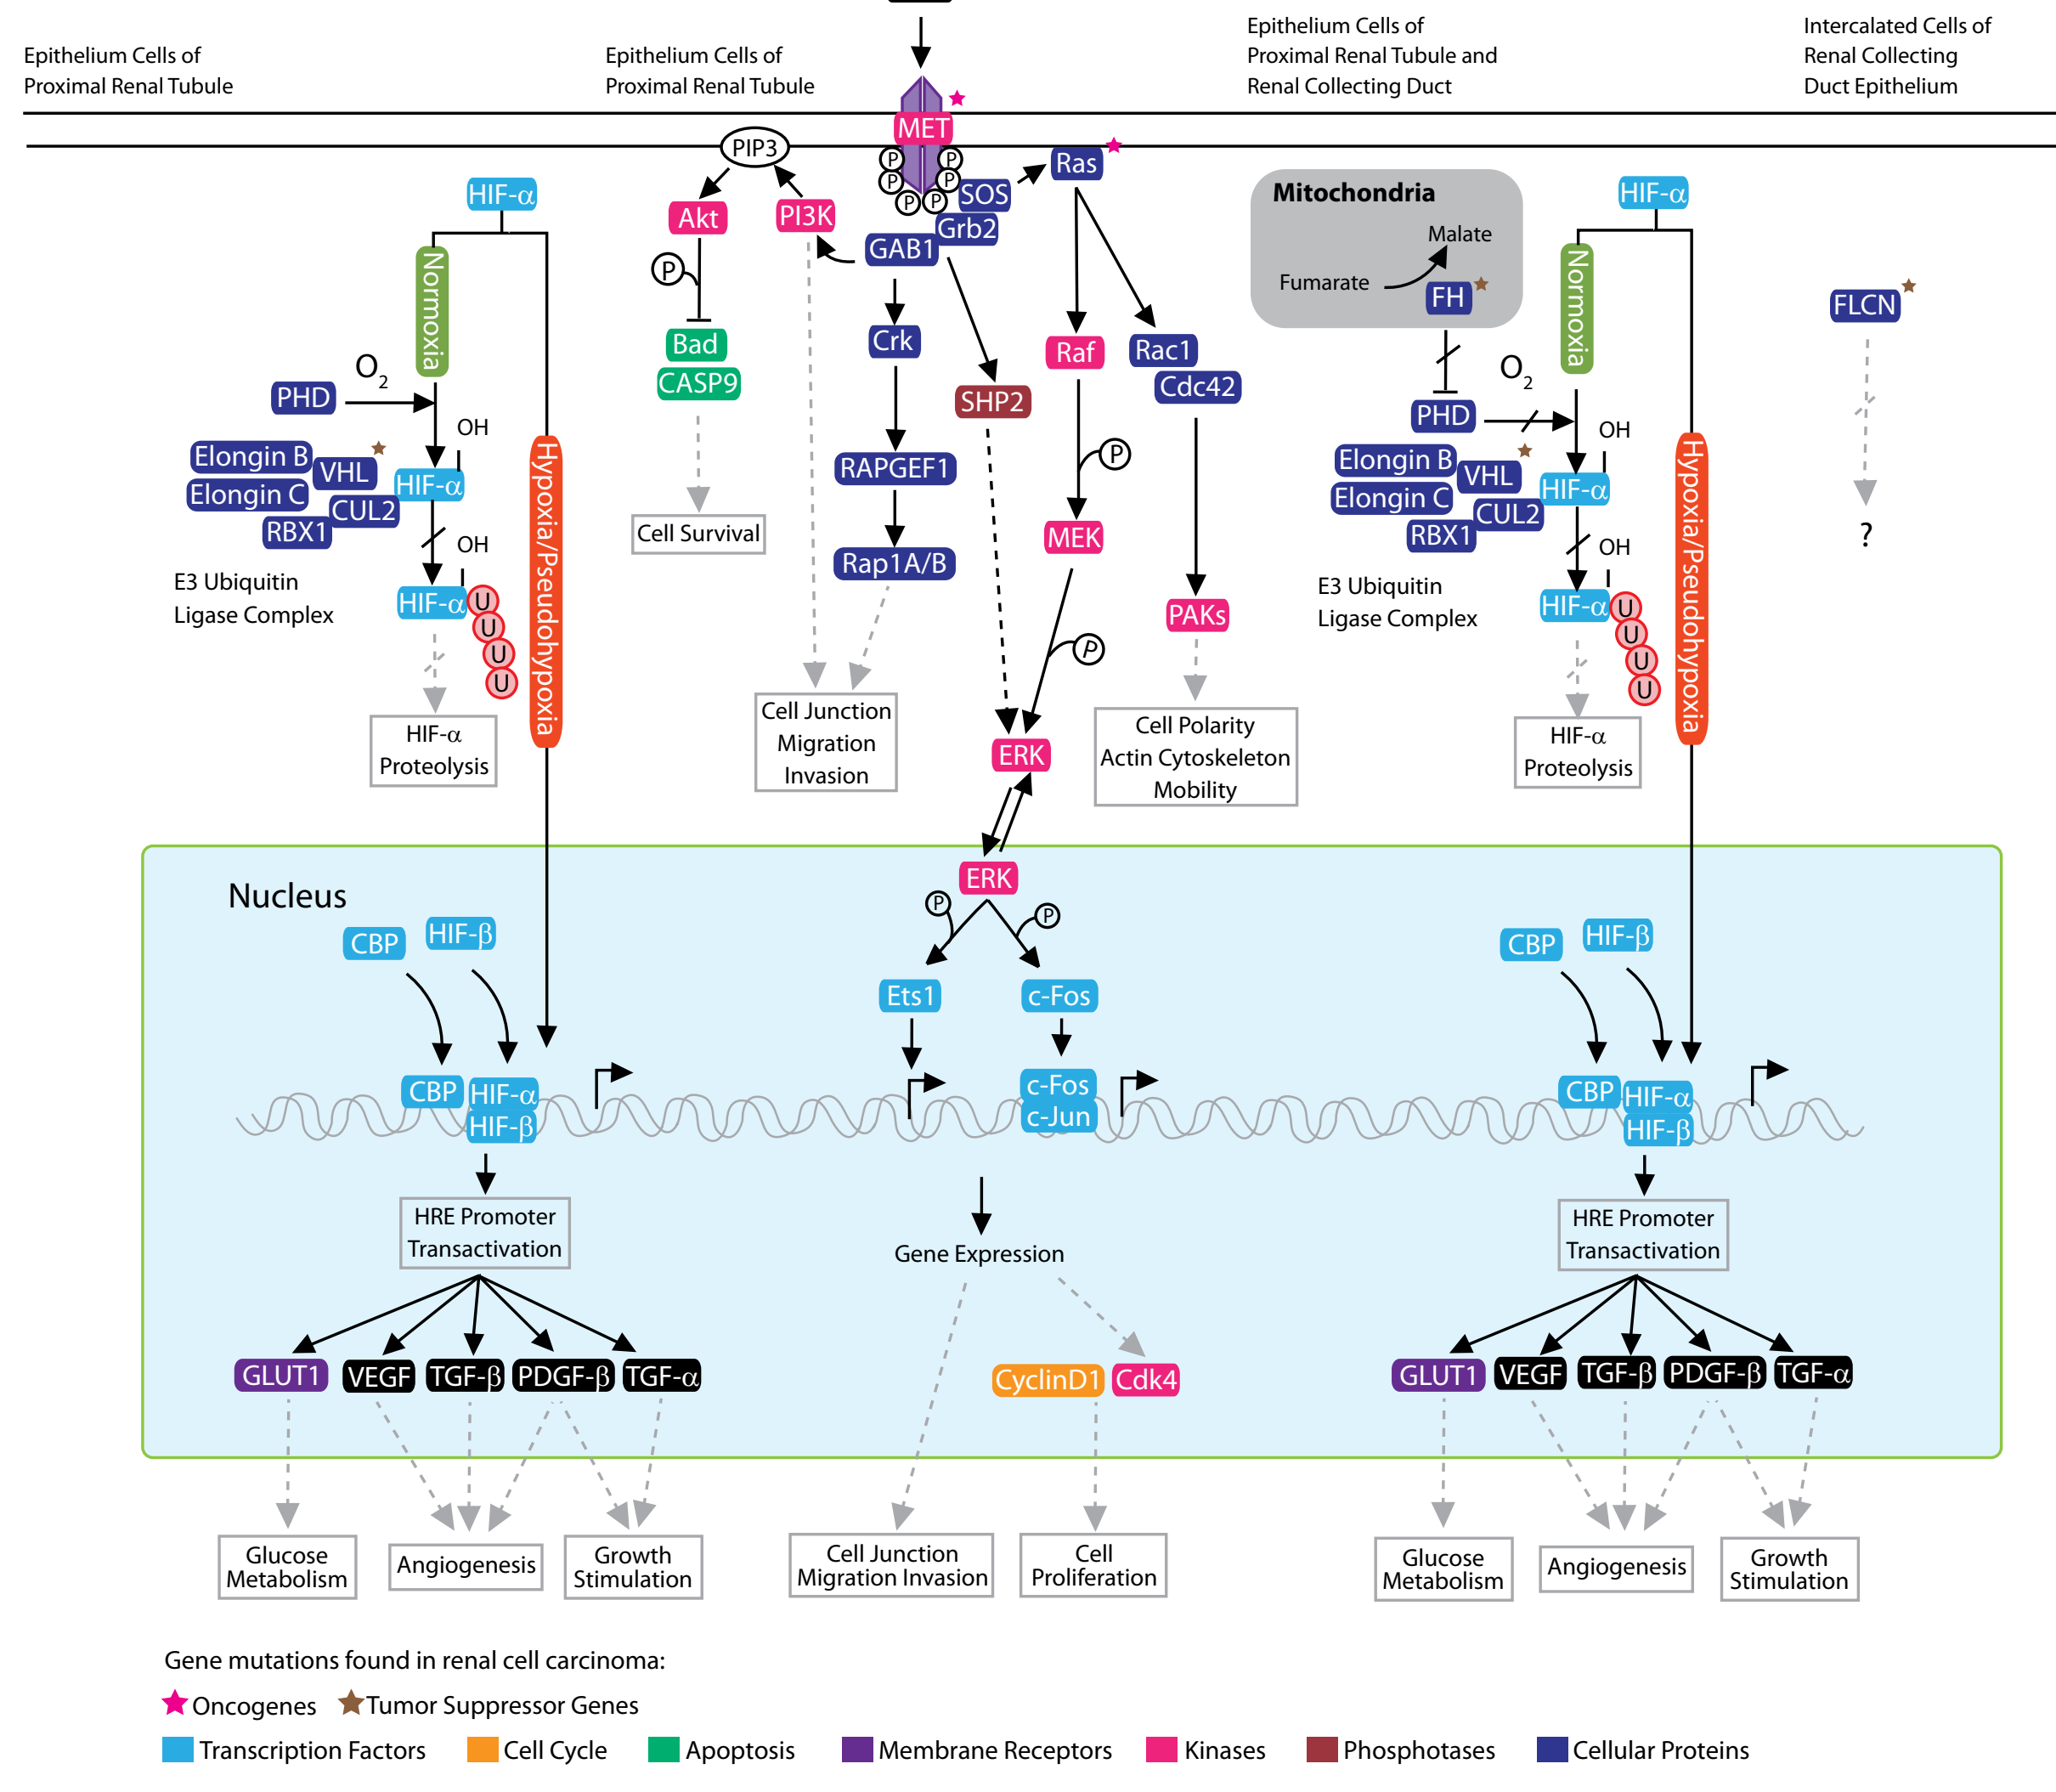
Epithelium Cells of Proximal Renal Tubule

Epithelium Cells of Proximal Renal Tubule

Epithelium Cells of Proximal Renal Tubule and Renal Collecting Duct

Intercalated Cells of Renal Collecting Duct Epithelium

MET

P P P P P P

PIP3

Akt

PI3K

SOS

Grb2

GAB1

Ras

P

Bad

CASP9

Cell Survival

Crk

RAPGEF1

Rap1A/B

Cell Junction Migration Invasion

SHP2

Raf

P

MEK

P

ERK

Rac1

Cdc42

PAKs

Cell Polarity Actin Cytoskeleton Mobility

Mitochondria

Malate

Fumarate

FH

FLCN

?

HIF-α

Normoxia

$O_2$

PHD

OH

Elongin B

VHL

Elongin C

HIF-α

CUL2

RBX1

OH

E3 Ubiquitin Ligase Complex

HIF-α

U U U U

HIF-α Proteolysis

Hypoxia/Pseudohypoxia

HIF-α

Normoxia

$O_2$

PHD

OH

Elongin B

VHL

Elongin C

HIF-α

CUL2

RBX1

OH

E3 Ubiquitin Ligase Complex

HIF-α

U U U U

HIF-α Proteolysis

Hypoxia/Pseudohypoxia

Nucleus

CBP

HIF-β

CBP

HIF-α

HIF-β

HRE Promoter Transactivation

GLUT1

VEGF

TGF-β

PDGF-β

TGF-α

ERK

P

P

Ets1

c-Fos

c-Fos

c-Jun

Gene Expression

CyclinD1

Cdk4

CBP

HIF-β

CBP

HIF-α

HIF-β

HRE Promoter Transactivation

GLUT1

VEGF

TGF-β

PDGF-β

TGF-α

Glucose Metabolism

Angiogenesis

Growth Stimulation

Cell Junction Migration Invasion

Cell Proliferation

Glucose Metabolism

Angiogenesis

Growth Stimulation

Gene mutations found in renal cell carcinoma:

Oncogenes Tumor Suppressor Genes

Transcription Factors Cell Cycle Apoptosis Membrane Receptors Kinases Phosphotases Cellular Proteins